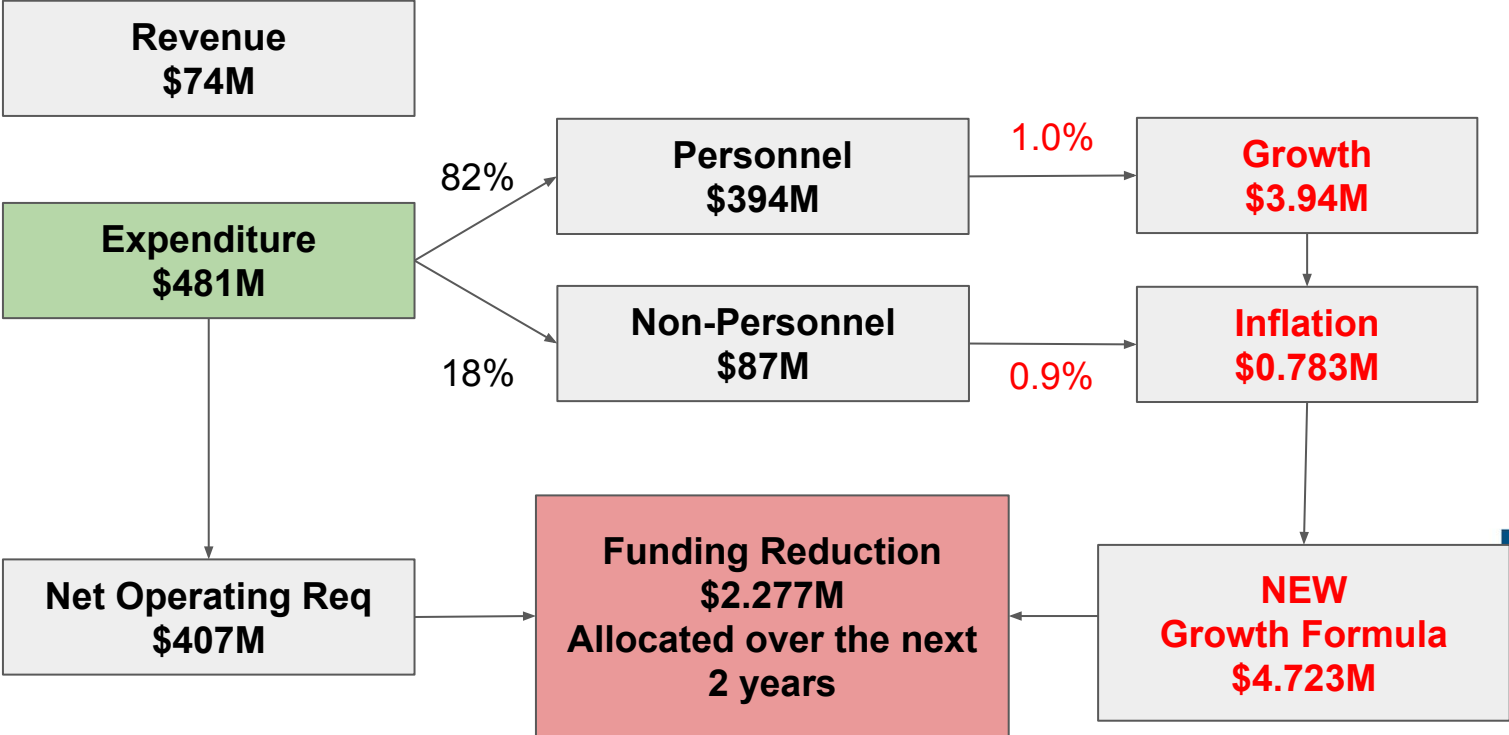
Revenue
$74M

Expenditure
$481M

82%

18%

Personnel
$394M

Non-Personnel
$87M

1.0%

0.9%

Growth
$3.94M

Inflation
$0.783M

Net Operating Req
$407M

Funding Reduction
$2.277M
Allocated over the next 2 years

NEW
Growth Formula
$4.723M